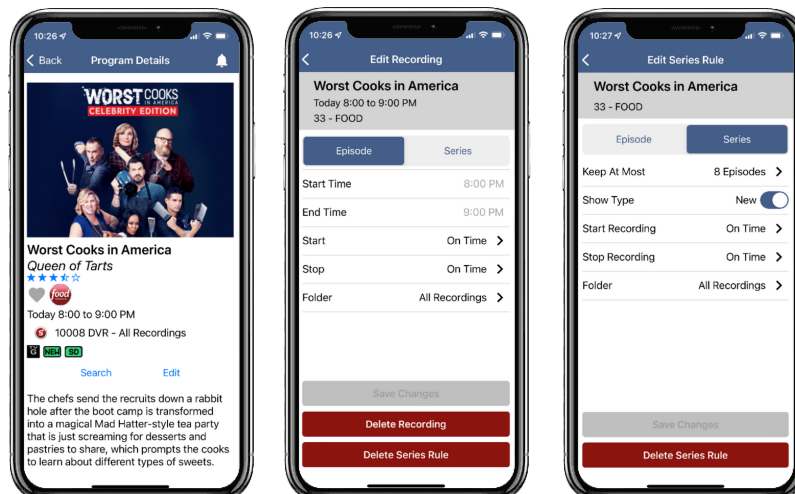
10:26

Back Program Details

WORST COOKS IN AMERICA
CELEBRITY EDITION

Worst Cooks in America
Queen of Tarts
★★★☆☆

food

Today 8:00 to 9:00 PM
10008 DVR - All Recordings
G NEW SD

Search Edit

The chefs send the recruits down a rabbit hole after the boot camp is transformed into a magical Mad Hatter-style tea party that is just screaming for desserts and pastries to share, which prompts the cooks to learn about different types of sweets.

10:26

Edit Recording

Worst Cooks in America
Today 8:00 to 9:00 PM
33 - FOOD

Episode Series

| | |
|---|---|
| Start Time | 8:00 PM |
| End Time | 9:00 PM |
| Start | On Time |
| Stop | On Time |
| Folder | All Recordings |

Save Changes
Delete Recording
Delete Series Rule

10:27

Edit Series Rule

Worst Cooks in America
33 - FOOD

Episode Series

| | |
|---|---|
| Keep At Most | 8 Episodes |
| Show Type | New |
| Start Recording | On Time |
| Stop Recording | On Time |
| Folder | All Recordings |

Save Changes
Delete Series Rule